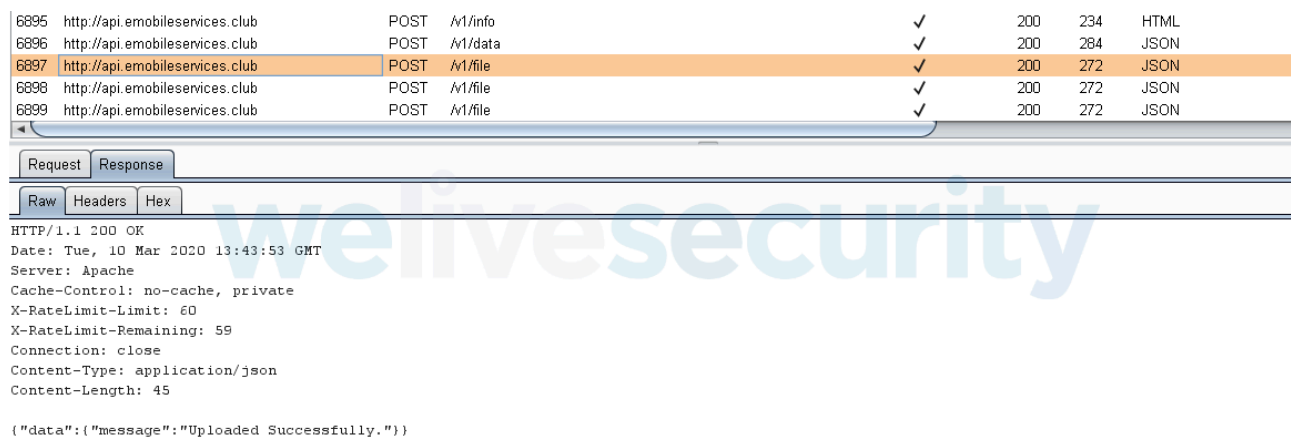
| 6895 | http://api.emobileservices.club | POST | /v1/info | ✓ | 200 | 234 | HTML |
|---|---|---|---|---|---|---|---|
| 6896 | http://api.emobileservices.club | POST | /v1/data | ✓ | 200 | 284 | JSON |
| 6897 | http://api.emobileservices.club | POST | /v1/file | ✓ | 200 | 272 | JSON |
| 6898 | http://api.emobileservices.club | POST | /v1/file | ✓ | 200 | 272 | JSON |
| 6899 | http://api.emobileservices.club | POST | /v1/file | ✓ | 200 | 272 | JSON |

Request Response

Raw Headers Hex

welivesecurity

HTTP/1.1 200 OK
Date: Tue, 10 Mar 2020 13:43:53 GMT
Server: Apache
Cache-Control: no-cache, private
X-RateLimit-Limit: 60
X-RateLimit-Remaining: 59
Connection: close
Content-Type: application/json
Content-Length: 45

{"data":{"message":"Uploaded Successfully."}}